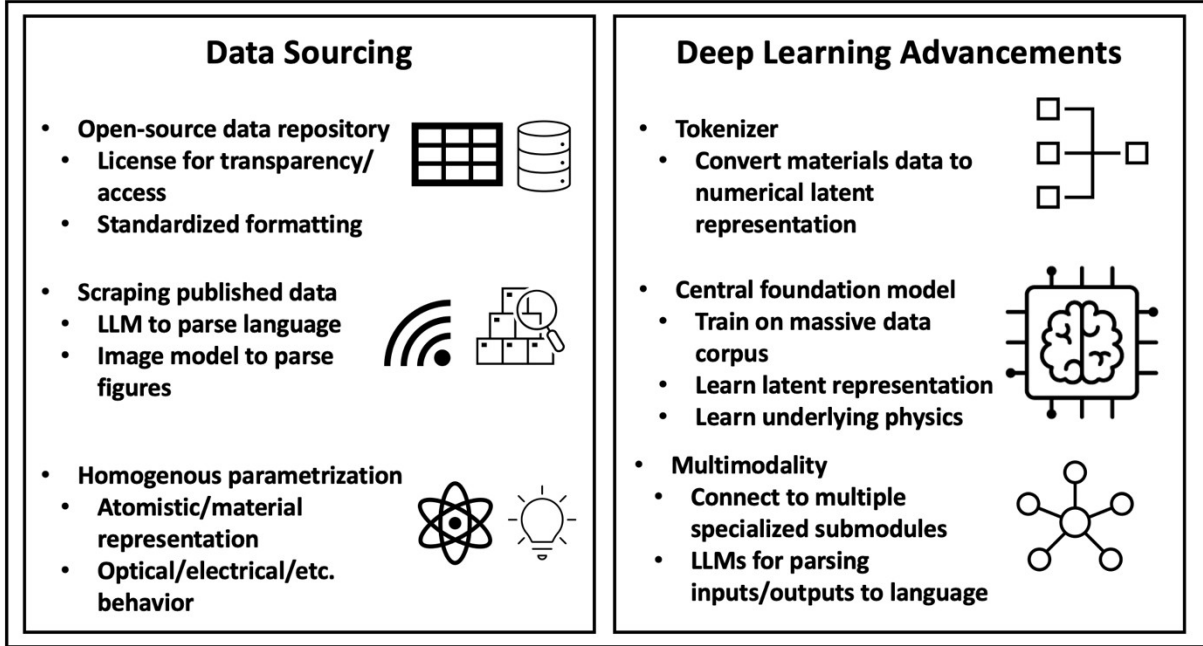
Data Sourcing

- Open-source data repository
  - License for transparency/ access
  - Standardized formatting

- Scraping published data
  - LLM to parse language
  - Image model to parse figures

- Homogenous parametrization
  - Atomistic/material representation
  - Optical/electrical/etc. behavior

Deep Learning Advancements

- Tokenizer
  - Convert materials data to numerical latent representation

- Central foundation model
  - Train on massive data corpus
  - Learn latent representation
  - Learn underlying physics

- Multimodality
  - Connect to multiple specialized submodules
  - LLMs for parsing inputs/outputs to language